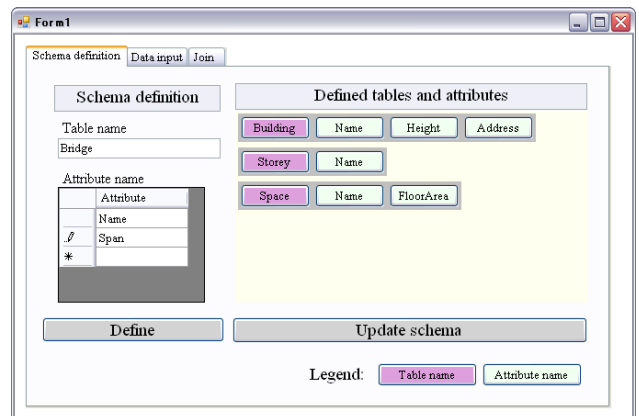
Form1

Schema definition | Data input | Join

Schema definition

Table name

Bridge

Attribute name

| | Attribute |
|---|---|
| | Name |
| | Span |
| * | |

Defined tables and attributes

Building | Name | Height | Address

Storey | Name

Space | Name | FloorArea

Define

Update schema

Legend: Table name | Attribute name